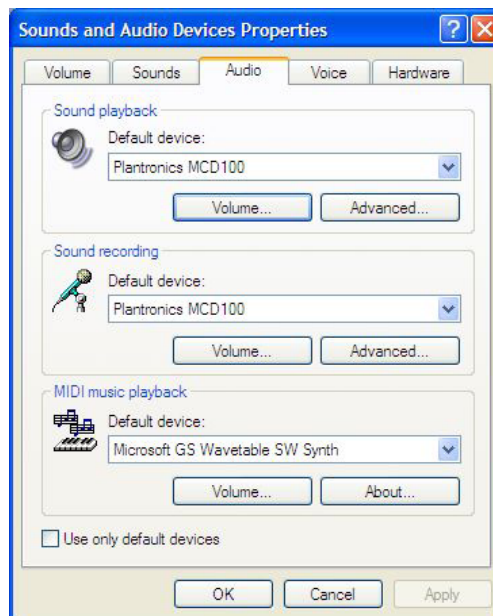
Sounds and Audio Devices Properties

?

Volume | Sounds | Audio | Voice | Hardware

Sound playback

Default device:

Plantronics MCD100

Volume...

Advanced...

Sound recording

Default device:

Plantronics MCD100

Volume...

Advanced...

MIDI music playback

Default device:

Microsoft GS Wavetable SW Synth

Volume...

About...

Use only default devices

OK

Cancel

Apply